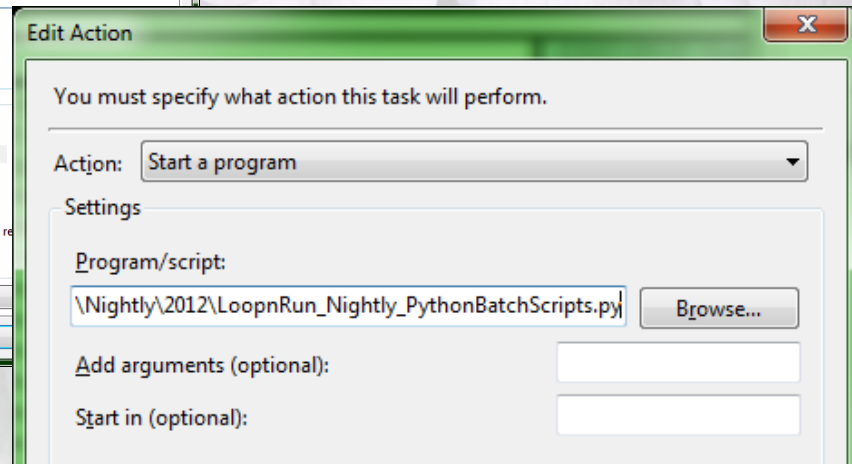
Edit Action

You must specify what action this task will perform.

Action: Start a program

Settings

Program/script:

\Nightly\2012\LoopnRun_Nightly_PythonBatchScripts.py

Browse...

Add arguments (optional):

Start in (optional):